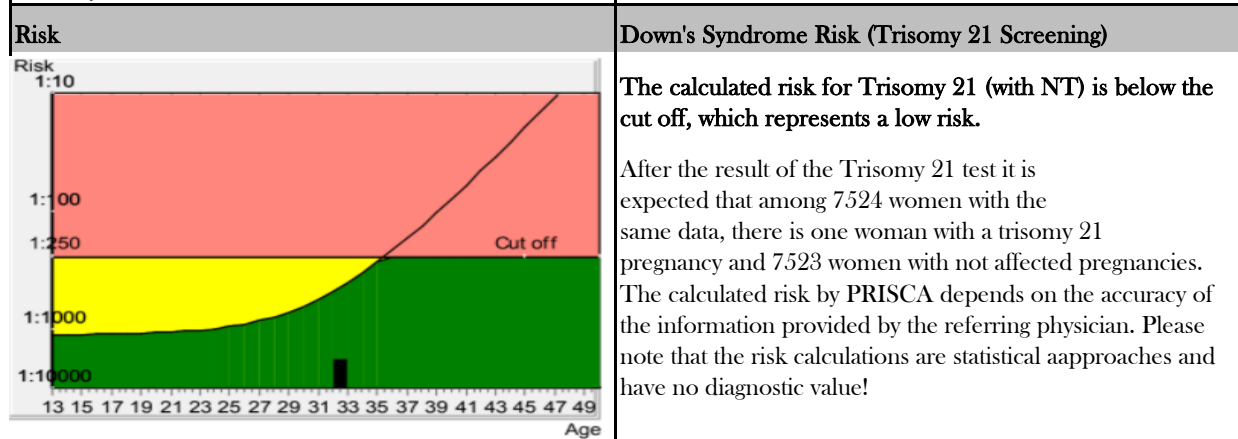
| Risk | Down's Syndrome Risk (Trisomy 21 Screening) |
|---|---|
| Risk 1:10 1:100 1:250 Cut off 1:1000 1:10000 13 15 17 19 21 23 25 27 29 31 33 35 37 39 41 43 45 47 49 Age | **The calculated risk for Trisomy 21 (with NT) is below the cut off, which represents a low risk.** After the result of the Trisomy 21 test it is expected that among 7524 women with the same data, there is one woman with a trisomy 21 pregnancy and 7523 women with not affected pregnancies. The calculated risk by PRISCA depends on the accuracy of the information provided by the referring physician. Please note that the risk calculations are statistical aapproaches and have no diagnostic value! |